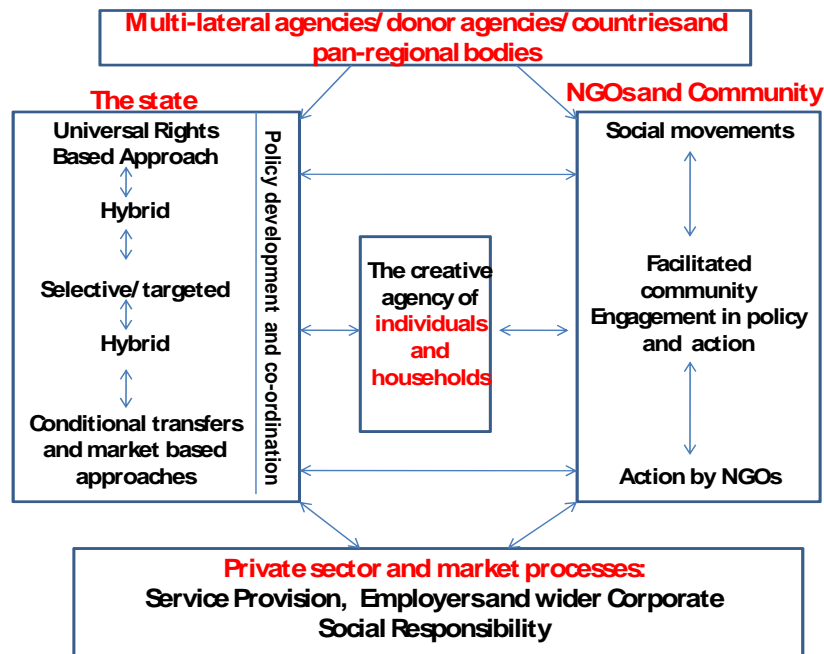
Multi-lateral agencies/ donor agencies/ countriesand pan-regional bodies

The state

Universal Rights Based Approach

Hybrid

Selective/ targeted

Hybrid

Conditional transfers and market based approaches

Policy development and co-ordination

The creative agency of individuals and households

NGOsand Community

Social movements

Facilitated community Engagement in policy and action

Action by NGOs

Private sector and market processes:
Service Provision, Employersand wider Corporate Social Responsibility